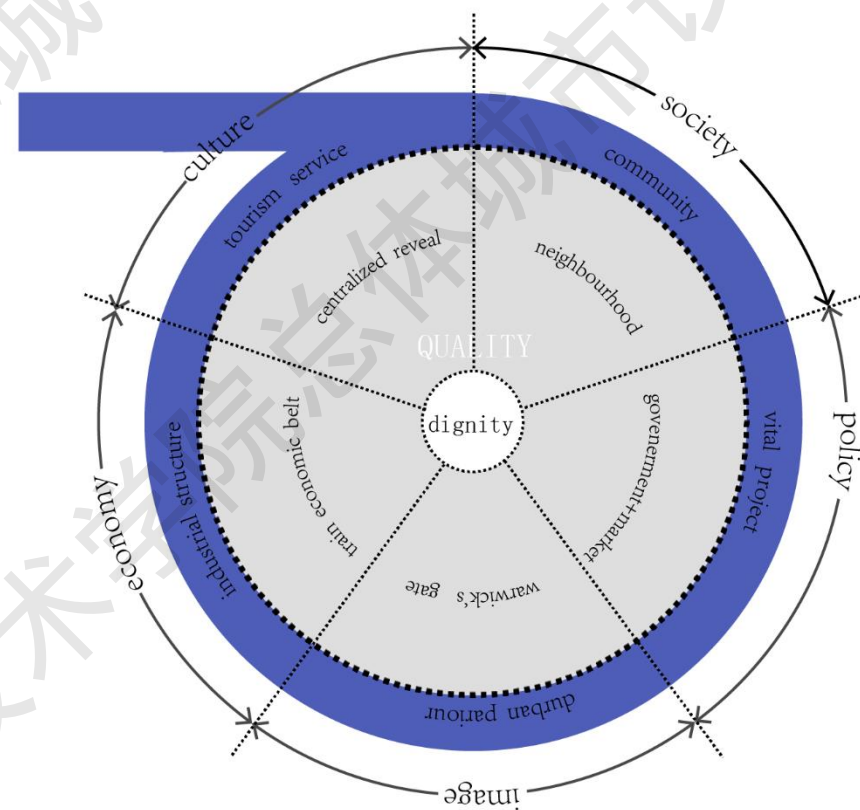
culture
society
policy
image
economy
tourism service
community
vital project
durban parlour
industrial structure
centralized reveal
neighbourhood
govenement+market
warwick's gate
train economic belt
QUALITY
dignity